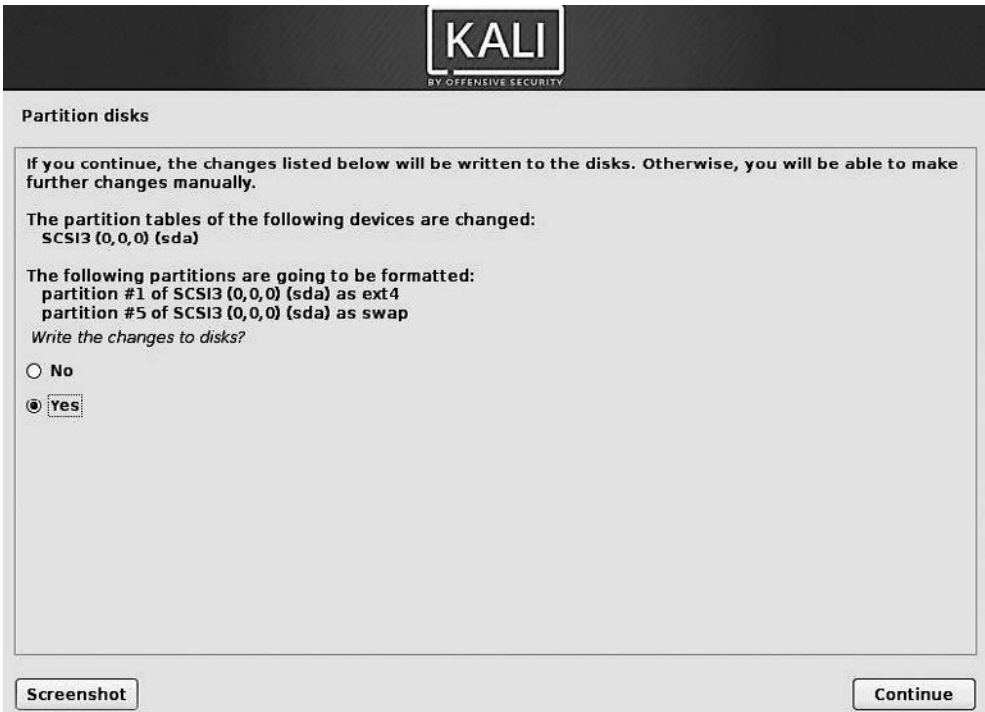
KALI
BY OFFENSIVE SECURITY

Partition disks

If you continue, the changes listed below will be written to the disks. Otherwise, you will be able to make further changes manually.

The partition tables of the following devices are changed:
SCSI3 (0,0,0) (sda)

The following partitions are going to be formatted:
partition #1 of SCSI3 (0,0,0) (sda) as ext4
partition #5 of SCSI3 (0,0,0) (sda) as swap

Write the changes to disks?

No

Yes

Screenshot

Continue